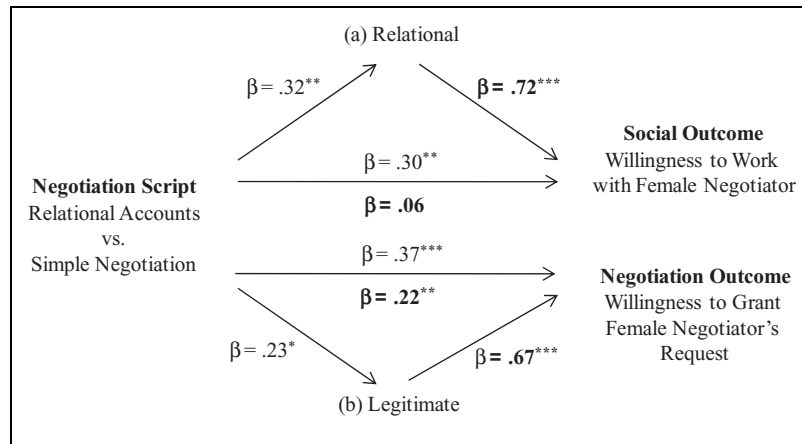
(a) Relational

β = .32**

β = .72***

Social Outcome
Willingness to Work with Female Negotiator

β = .30**

Negotiation Script
Relational Accounts
vs.
Simple Negotiation

β = .06

β = .37***

Negotiation Outcome
Willingness to Grant Female Negotiator's Request

β = .22**

β = .23*

β = .67***

(b) Legitimate